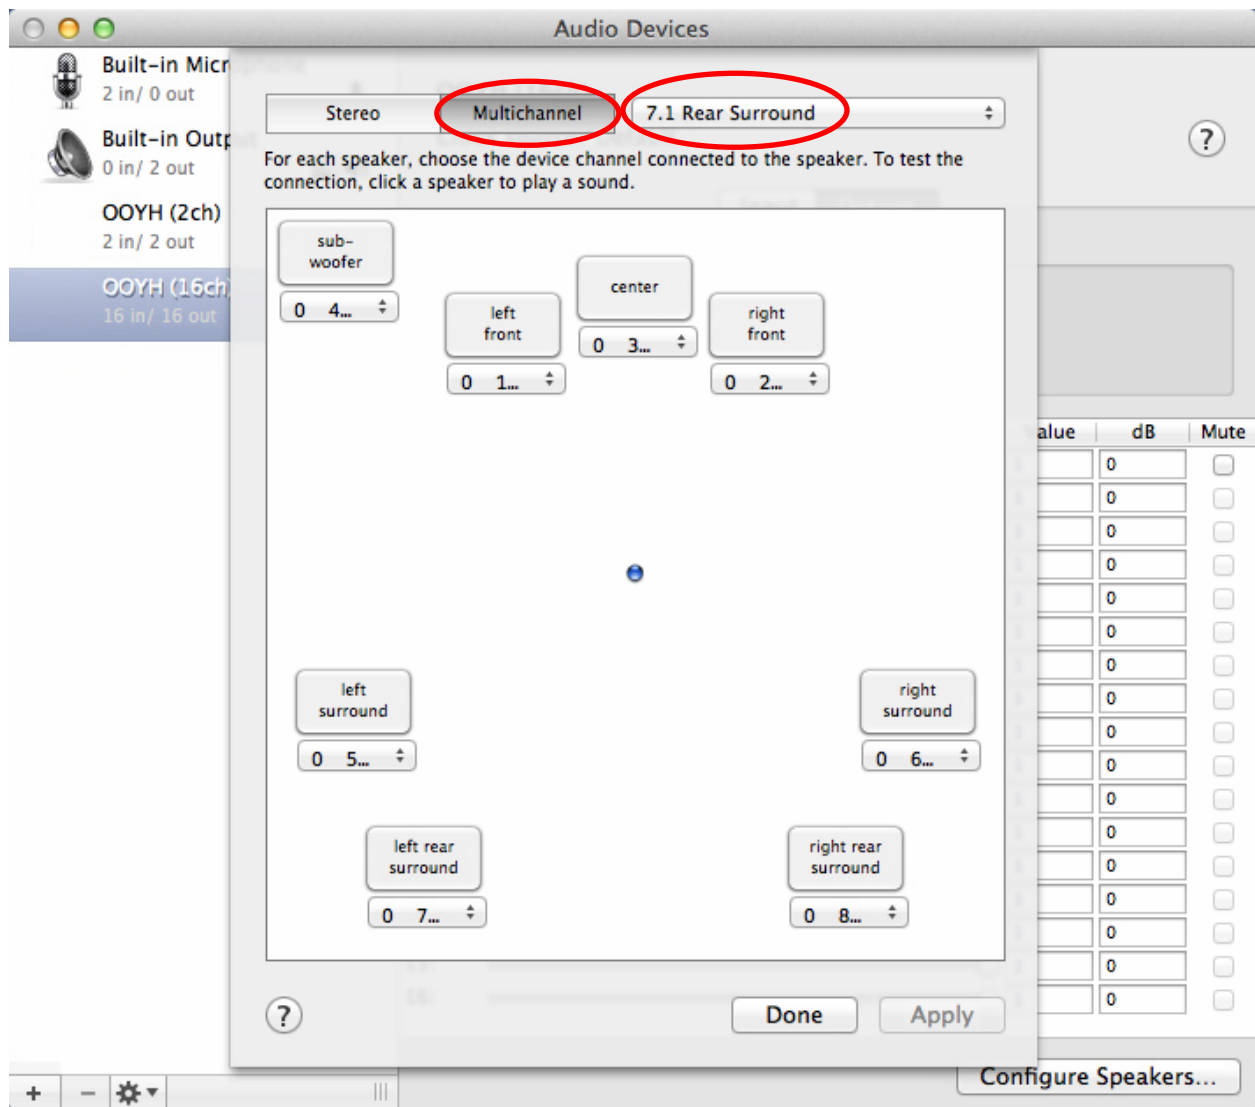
Audio Devices

Built-in Micr
2 in/ 0 out

Built-in Outp
0 in/ 2 out

OOYH (2ch)
2 in/ 2 out

OOYH (16ch
16 in/ 16 out

Stereo
Multichannel
7.1 Rear Surround

For each speaker, choose the device channel connected to the speaker. To test the connection, click a speaker to play a sound.

sub-woofer
0 4...

left front
0 1...

center
0 3...

right front
0 2...

left surround
0 5...

right surround
0 6...

left rear surround
0 7...

right rear surround
0 8...

?

Done
Apply

?

alue
dB
Mute

| dB |
|---|
| 0 |
| 0 |
| 0 |
| 0 |
| 0 |
| 0 |
| 0 |
| 0 |
| 0 |
| 0 |
| 0 |
| 0 |
| 0 |
| 0 |
| 0 |
| 0 |
| 0 |

+ −

Configure Speakers...